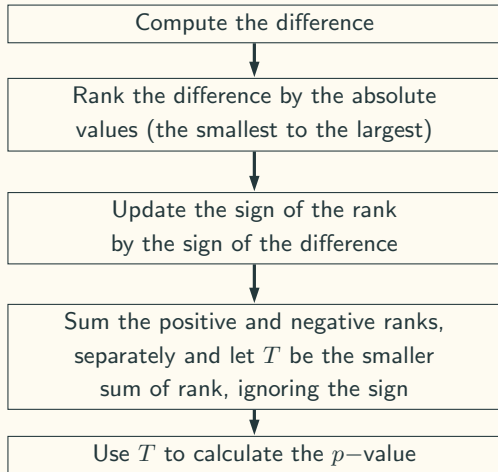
Compute the difference

Rank the difference by the absolute values (the smallest to the largest)

Update the sign of the rank by the sign of the difference

Sum the positive and negative ranks, separately and let $T$ be the smaller sum of rank, ignoring the sign

Use $T$ to calculate the $p-$value